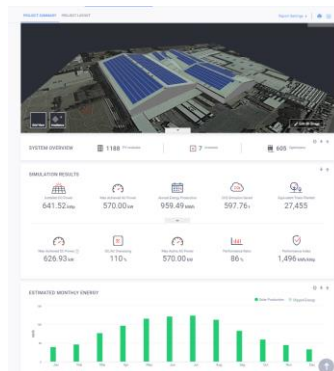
PROJECT SUMMARY PROJECT LAYOUT

Report Settings

SYSTEM OVERVIEW
1188 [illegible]
7 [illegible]
605 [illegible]

SIMULATION RESULTS

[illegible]
641.52 kWp
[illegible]
570.00 kW
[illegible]
959.49 MWh
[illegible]
597.76 t
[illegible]
27,455

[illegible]
626.93 kW
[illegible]
110 %
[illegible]
570.00 kW
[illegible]
86 %
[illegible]
1,496 kWh/kWp

ESTIMATED MONTHLY ENERGY